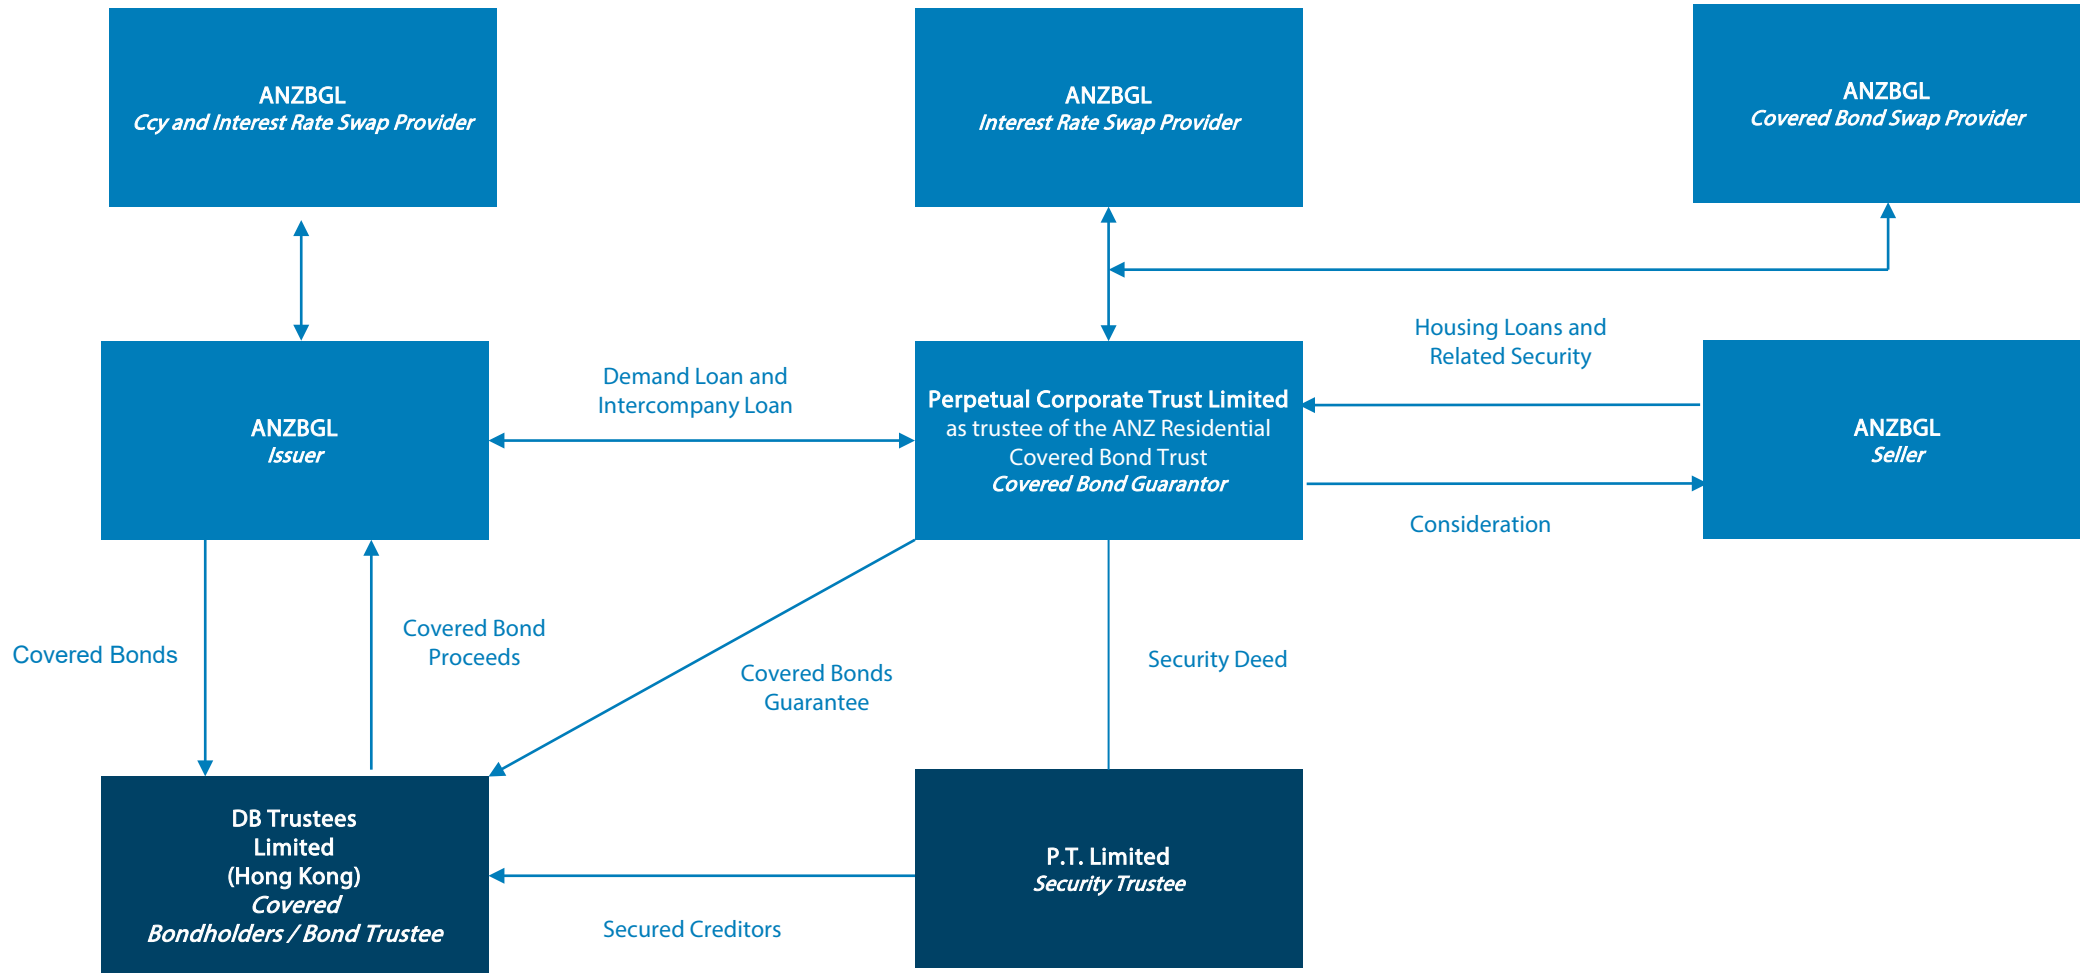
ANZBGL
Ccy and Interest Rate Swap Provider

ANZBGL
Interest Rate Swap Provider

ANZBGL
Covered Bond Swap Provider

Housing Loans and Related Security

ANZBGL
Issuer

Demand Loan and Intercompany Loan

Perpetual Corporate Trust Limited
as trustee of the ANZ Residential Covered Bond Trust
Covered Bond Guarantor

ANZBGL
Seller

Consideration

Covered Bonds

Covered Bond Proceeds

Covered Bonds Guarantee

Security Deed

DB Trustees Limited (Hong Kong)
Covered Bondholders / Bond Trustee

P.T. Limited
Security Trustee

Secured Creditors